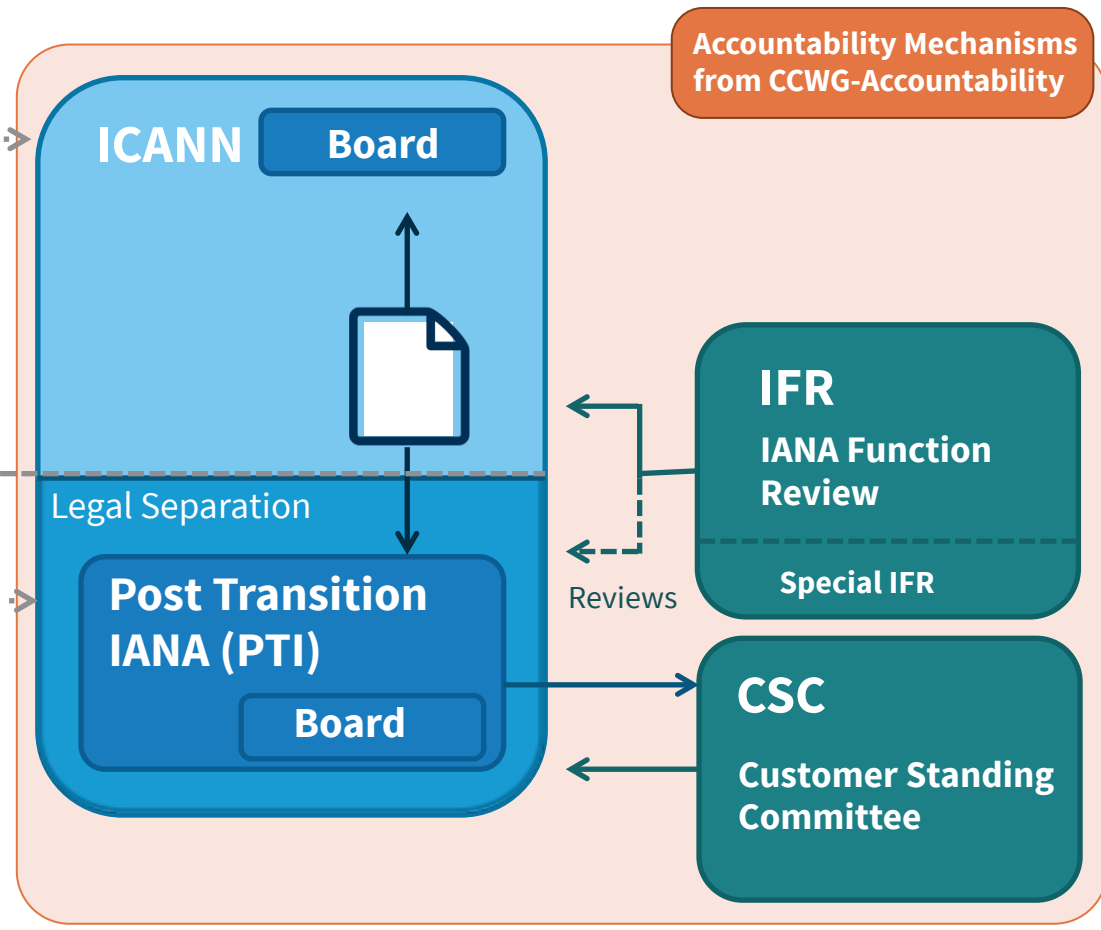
Accountability Mechanisms from CCWG-Accountability

ICANN

Board

Legal Separation

Post Transition IANA (PTI)

Board

IFR

IANA Function Review

Special IFR

Reviews

CSC

Customer Standing Committee